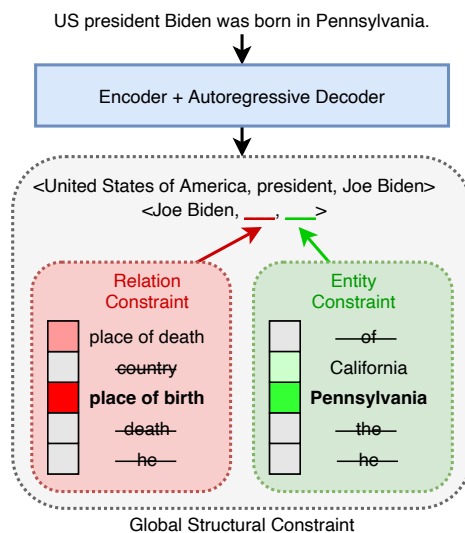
US president Biden was born in Pennsylvania.

Encoder + Autoregressive Decoder

<United States of America, president, Joe Biden>
<Joe Biden, \_\_, \_\_>

Relation Constraint

place of death
~~country~~
**place of birth**
~~death~~
~~he~~

Entity Constraint

~~of~~
California
**Pennsylvania**
~~the~~
~~he~~

Global Structural Constraint